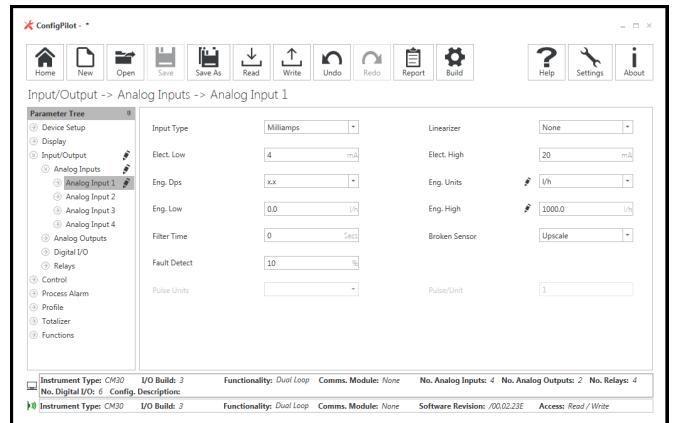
ConfigPilot - *

Home New Open Save Save As Read Write Undo Redo Report Build Help Settings About

Input/Output -> Analog Inputs -> Analog Input 1

Parameter Tree

Device Setup
Display
Input/Output
Analog Inputs
Analog Input 1
Analog Input 2
Analog Input 3
Analog Input 4
Analog Outputs
Digital I/O
Relays
Control
Process Alarm
Profile
Totalizer
Functions

| | | | |
|---|---|---|---|
| Input Type | Milliamps | Linearizer | None |
| Elect. Low | 4 mA | Elect. High | 20 mA |
| Eng. Dps | x.x | Eng. Units | l/h |
| Eng. Low | 0.0 l/h | Eng. High | 1000.0 l/h |
| Filter Time | 0 Secs | Broken Sensor | Upscale |
| Fault Detect | 10 % | | |
| Pulse Units | | Pulse/Unit | 1 |

Instrument Type: CM30 I/O Build: 3 Functionality: Dual Loop Comms. Module: None No. Analog Inputs: 4 No. Analog Outputs: 2 No. Relays: 4 No. Digital I/O: 6 Config. Description:

Instrument Type: CM30 I/O Build: 3 Functionality: Dual Loop Comms. Module: None Software Revision: /00.02.23E Access: Read / Write